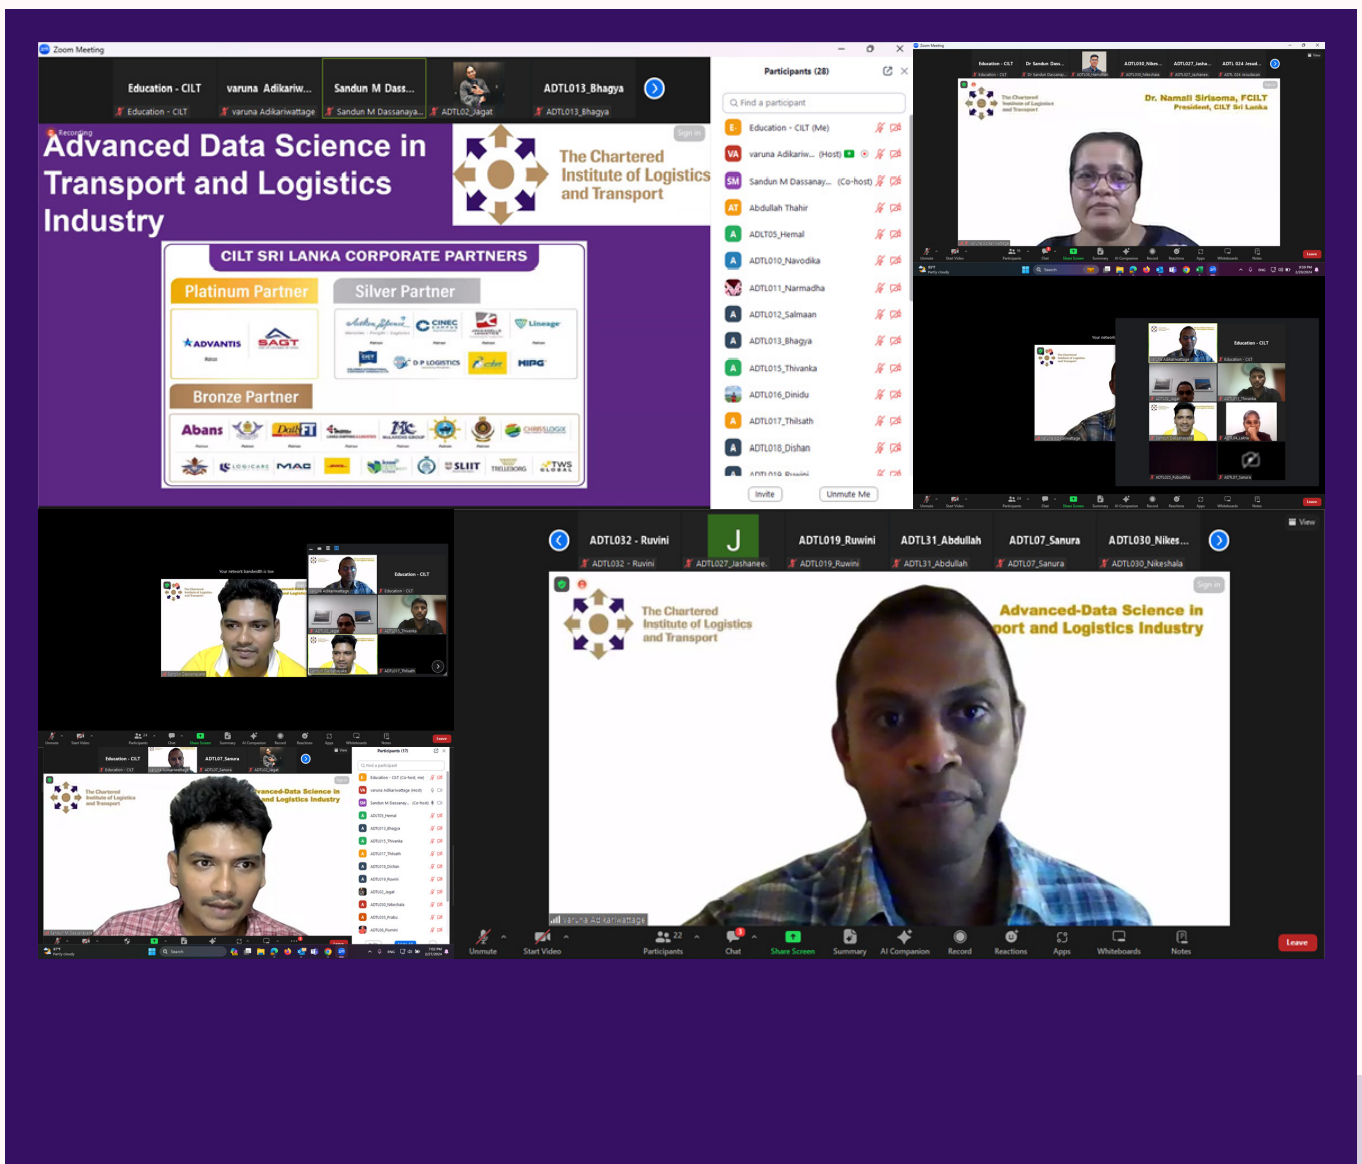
Zoom Meeting

Education - CILT
Education - CILT
varuna Adikariw...
varuna Adikariwattage
Sandun M Dass...
Sandun M Dassanaya...
ADTL02_Jagat
ADTL013_Bhagya
ADTL013_Bhagya

Recording

Advanced Data Science in Transport and Logistics Industry

The Chartered Institute of Logistics and Transport

CILT SRI LANKA CORPORATE PARTNERS

Platinum Partner
Silver Partner
Bronze Partner

ADVANTIS
SAGT
CINEC
Lineage
DP LOGISTICS
HIPG
Abans
Dall FT
CHRISLOGIX
SLIIT
MAC
DHL
TRELLEBORG
TWS GLOBAL

Participants (28)

Find a participant

Education - CILT (Me)
varuna Adikariw... (Host)
Sandun M Dassanay... (Co-host)
Abdullah Thahir
ADLT05_Hemal
ADTL010_Navodika
ADTL011_Narmadha
ADTL012_Salmaan
ADTL013_Bhagya
ADTL015_Thivanka
ADTL016_Dinidu
ADTL017_Thilsath
ADTL018_Dishan

Invite
Unmute Me

Dr. Namali Sirisoma, FCILT
President, CILT Sri Lanka

Education - CILT

ADTL032 - Ruvini
ADTL032 - Ruvini
J
ADTL027_Jashanee
ADTL019_Ruwini
ADTL019_Ruwini
ADTL31_Abdullah
ADTL31_Abdullah
ADTL07_Sanura
ADTL07_Sanura
ADTL030_Nikes...
ADTL030_Nikeshala

View

The Chartered Institute of Logistics and Transport

Advanced-Data Science in
port and Logistics Industry

Sign in

varuna Adikariwattage

Unmute
Start Video
22
Participants
Chat
Share Screen
Summary
AI Companion
Record
Reactions
Apps
Whiteboards
Notes
Leave